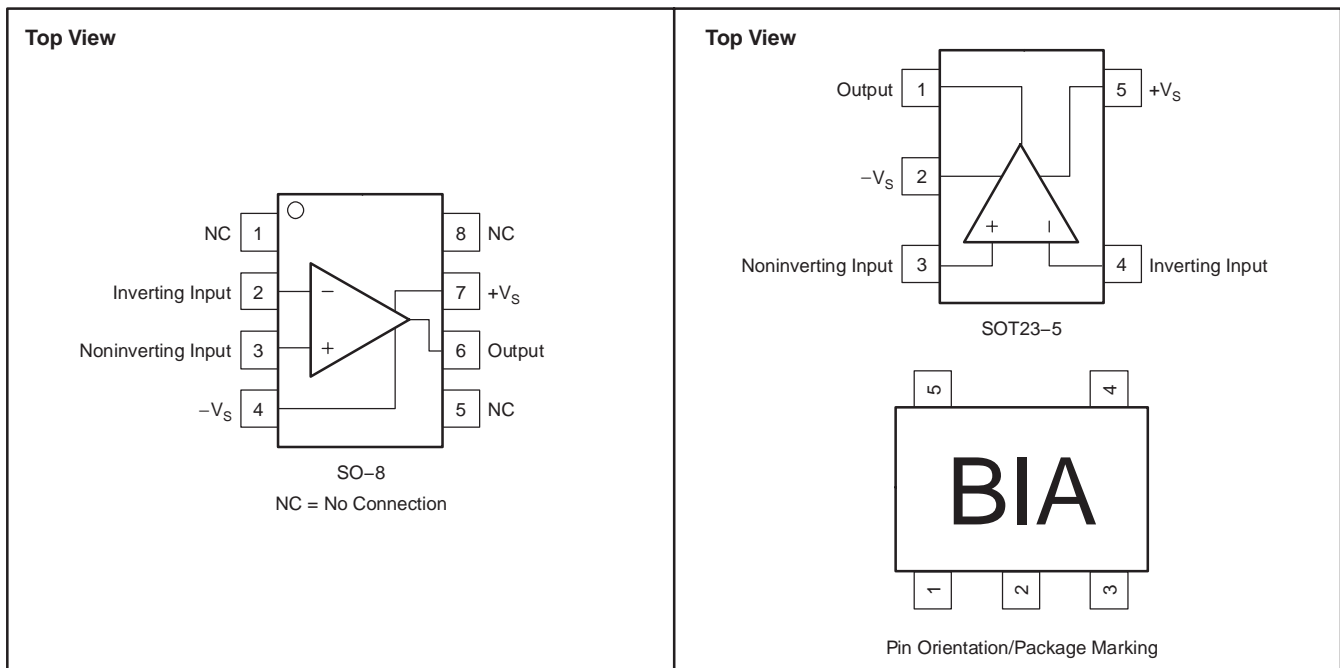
Top View

NC 1
Inverting Input 2
Noninverting Input 3
$-V_S$ 4
8 NC
7 $+V_S$
6 Output
5 NC
−
+

SO−8
NC = No Connection

Top View

Output 1
$-V_S$ 2
Noninverting Input 3
5 $+V_S$
4 Inverting Input
+
−

SOT23−5

5
4
BIA
1
2
3

Pin Orientation/Package Marking